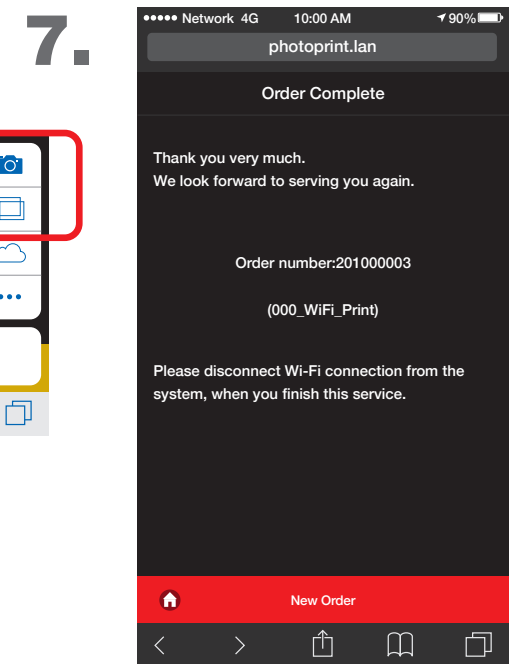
7.

●●●●● Network 4G 10:00 AM 90%

photoprint.lan

Order Complete

Thank you very much.
We look forward to serving you again.

Order number:201000003

(000_WiFi_Print)

Please disconnect Wi-Fi connection from the system, when you finish this service.

New Order